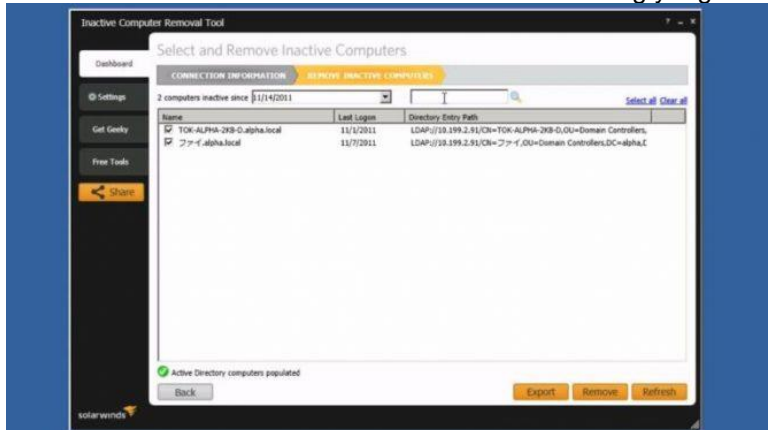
Inactive Computer Removal Tool

? _ ×

Dashboard

Settings

Get Geeky

Free Tools

Share

Select and Remove Inactive Computers

CONNECTION INFORMATION

REMOVE INACTIVE COMPUTERS

2 computers inactive since 11/14/2011

Select all Clear all

| Name | Last Logon | Directory Entry Path |
|---|---|---|
| TOK-ALPHA-2K8-D.alpha.local | 11/1/2011 | LDAP://10.199.2.91/CN=TOK-ALPHA-2K8-D,OU=Domain Controllers, |
| ファイ.alpha.local | 11/7/2011 | LDAP://10.199.2.91/CN=ファイ,OU=Domain Controllers,DC=alpha,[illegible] |

Active Directory computers populated

Back

Export

Remove

Refresh

solarwinds